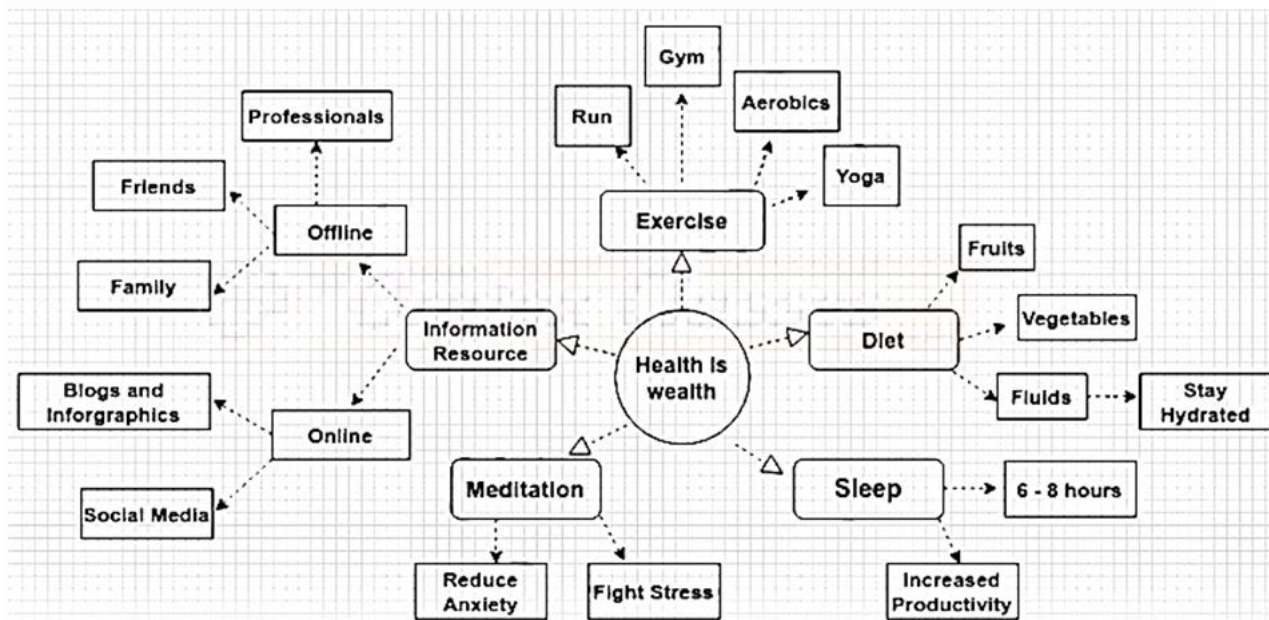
Gym

Run

Aerobics

Professionals

Yoga

Friends

Exercise

Offline

Fruits

Family

Vegetables

Information Resource

Health is wealth

Diet

Blogs and Inforgraphics

Fluids

Stay Hydrated

Online

Meditation

Sleep

6 - 8 hours

Social Media

Reduce Anxiety

Fight Stress

Increased Productivity